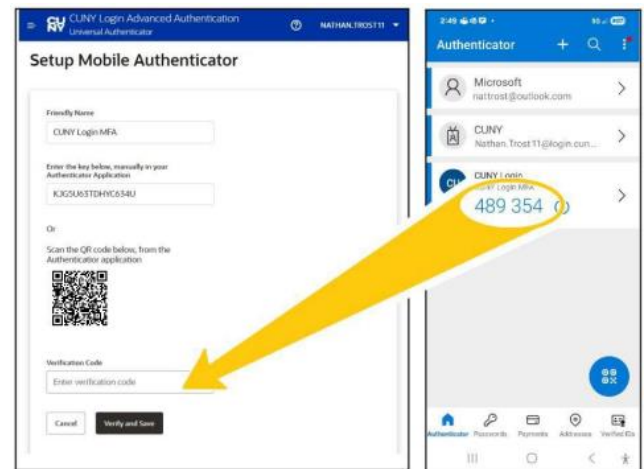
CUNY Login Advanced Authentication
Universal Authenticator
NATHAN.TROST11

Setup Mobile Authenticator

Friendly Name
CUNY Login MFA

Enter the key below, manually in your Authenticator Application
K3G5U63TDHYC634U

Or

Scan the QR code below, from the Authenticator application

Verification Code
Enter verification code

Cancel
Verify and Save

2:49
Authenticator
Microsoft
nattrost@outlook.com
CUNY
Nathan.Trost11@login.cun...
CUNY Login
CUNY Login MFA
489 354

Authenticator
Passwords
Payments
Addresses
Verified IDs